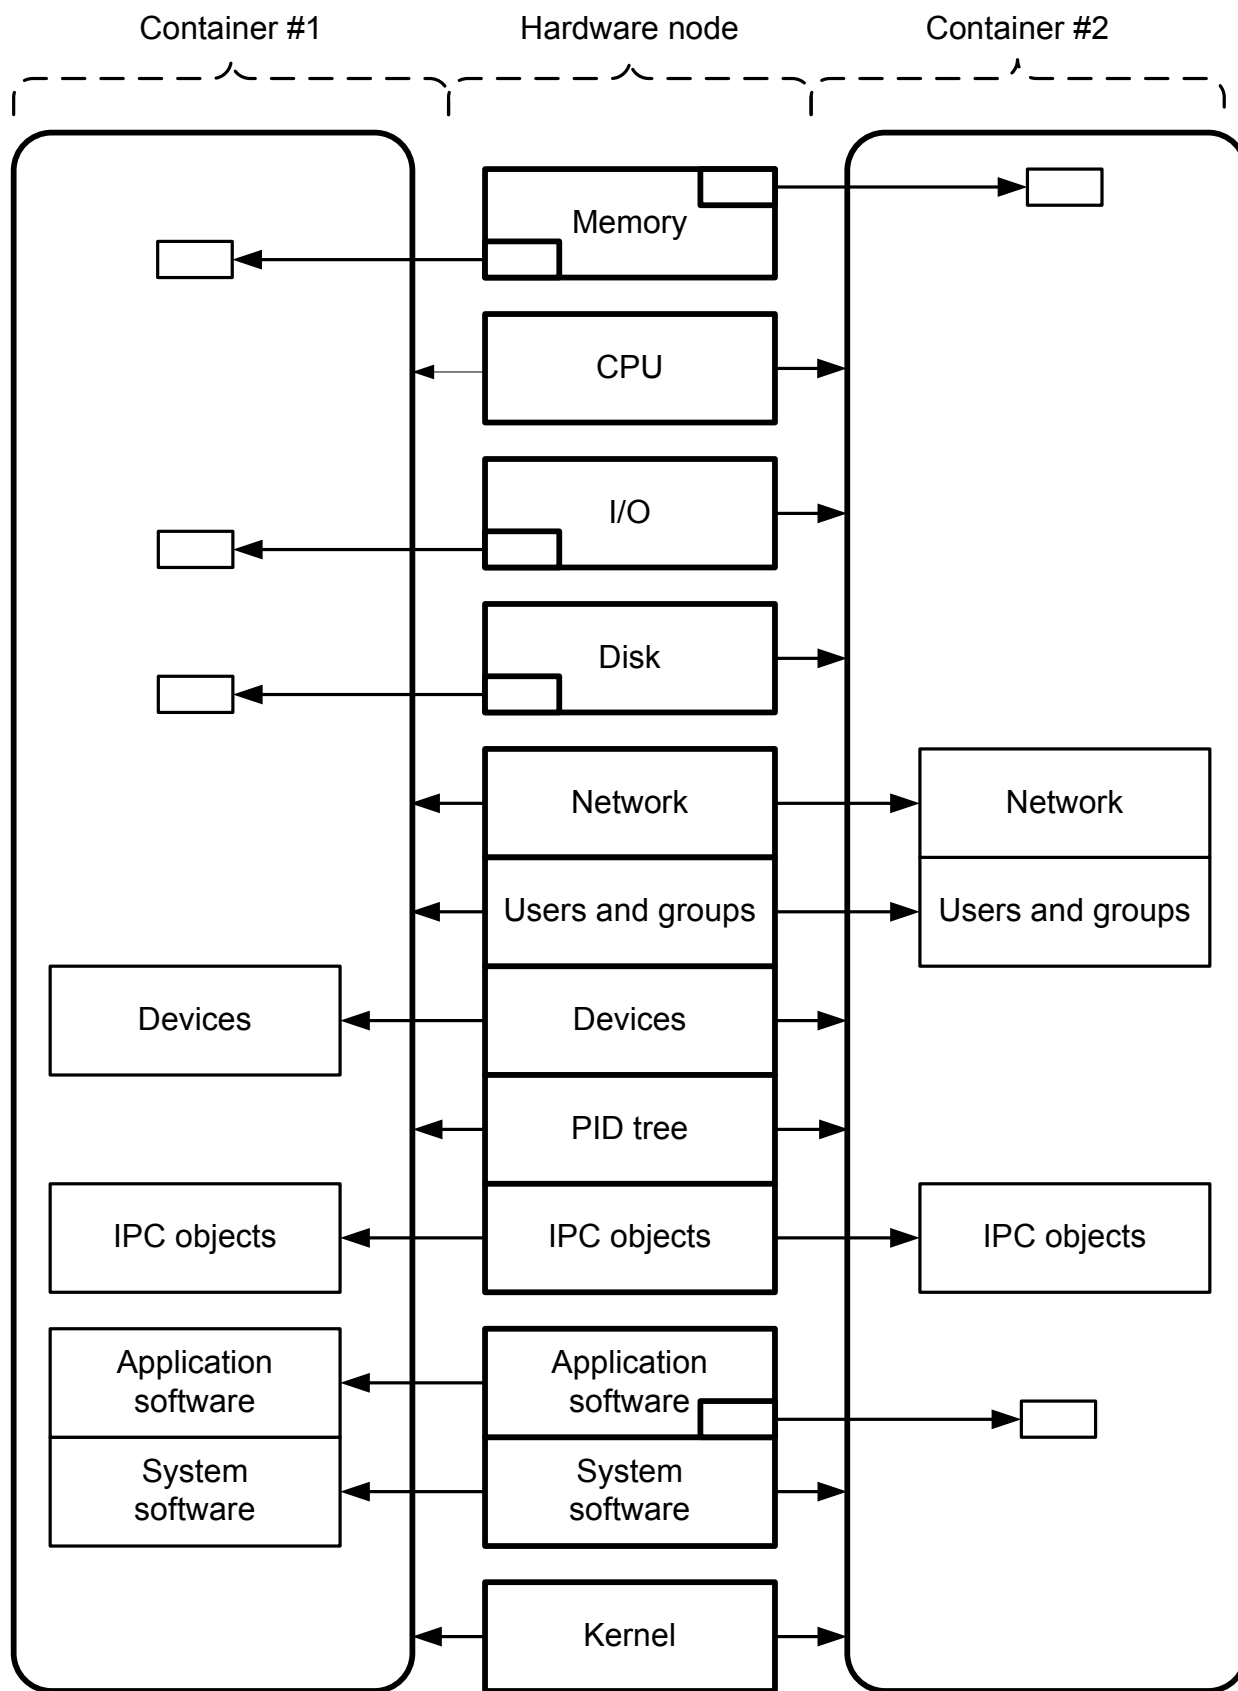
Container #1

Hardware node

Container #2

Memory

CPU

I/O

Disk

Network

Network

Users and groups

Users and groups

Devices

Devices

PID tree

IPC objects

IPC objects

IPC objects

Application software

Application software

System software

System software

Kernel